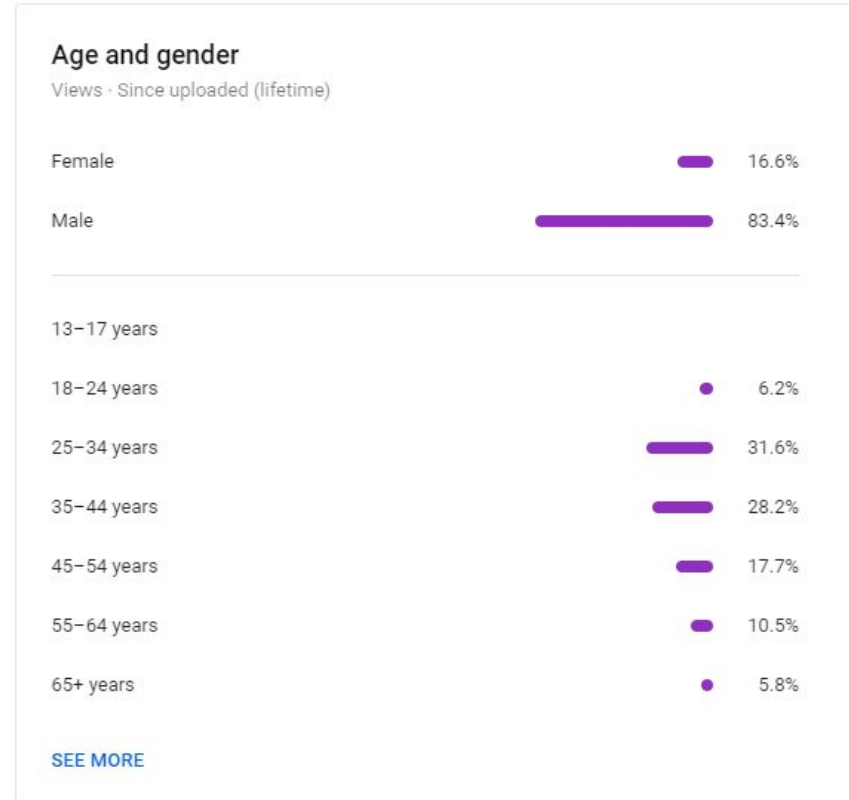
Age and gender

Views · Since uploaded (lifetime)

| | |
|---|---|
| Female | 16.6% |
| Male | 83.4% |

| | |
|---|---|
| 13–17 years | |
| 18–24 years | 6.2% |
| 25–34 years | 31.6% |
| 35–44 years | 28.2% |
| 45–54 years | 17.7% |
| 55–64 years | 10.5% |
| 65+ years | 5.8% |

SEE MORE